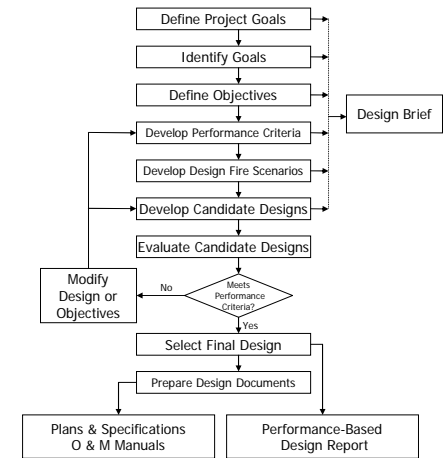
Define Project Goals

Identify Goals

Define Objectives

Design Brief

Develop Performance Criteria

Develop Design Fire Scenarios

Develop Candidate Designs

Evaluate Candidate Designs

Modify Design or Objectives

No

Meets Performance Criteria?

Yes

Select Final Design

Prepare Design Documents

Plans & Specifications O & M Manuals

Performance-Based Design Report